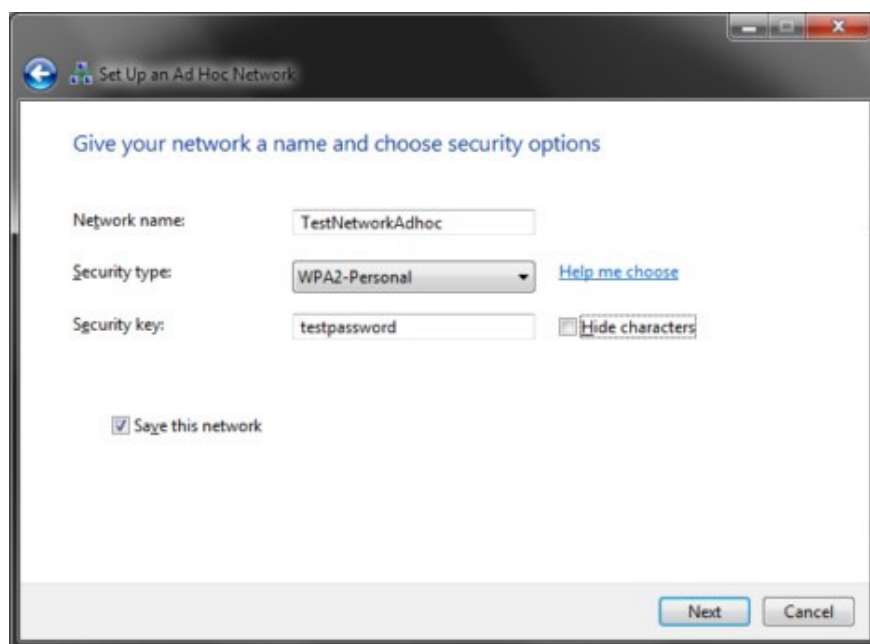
Set Up an Ad Hoc Network

Give your network a name and choose security options

Network name: TestNetworkAdhoc

Security type: WPA2-Personal

Help me choose

Security key: testpassword

Hide characters

Save this network

Next

Cancel